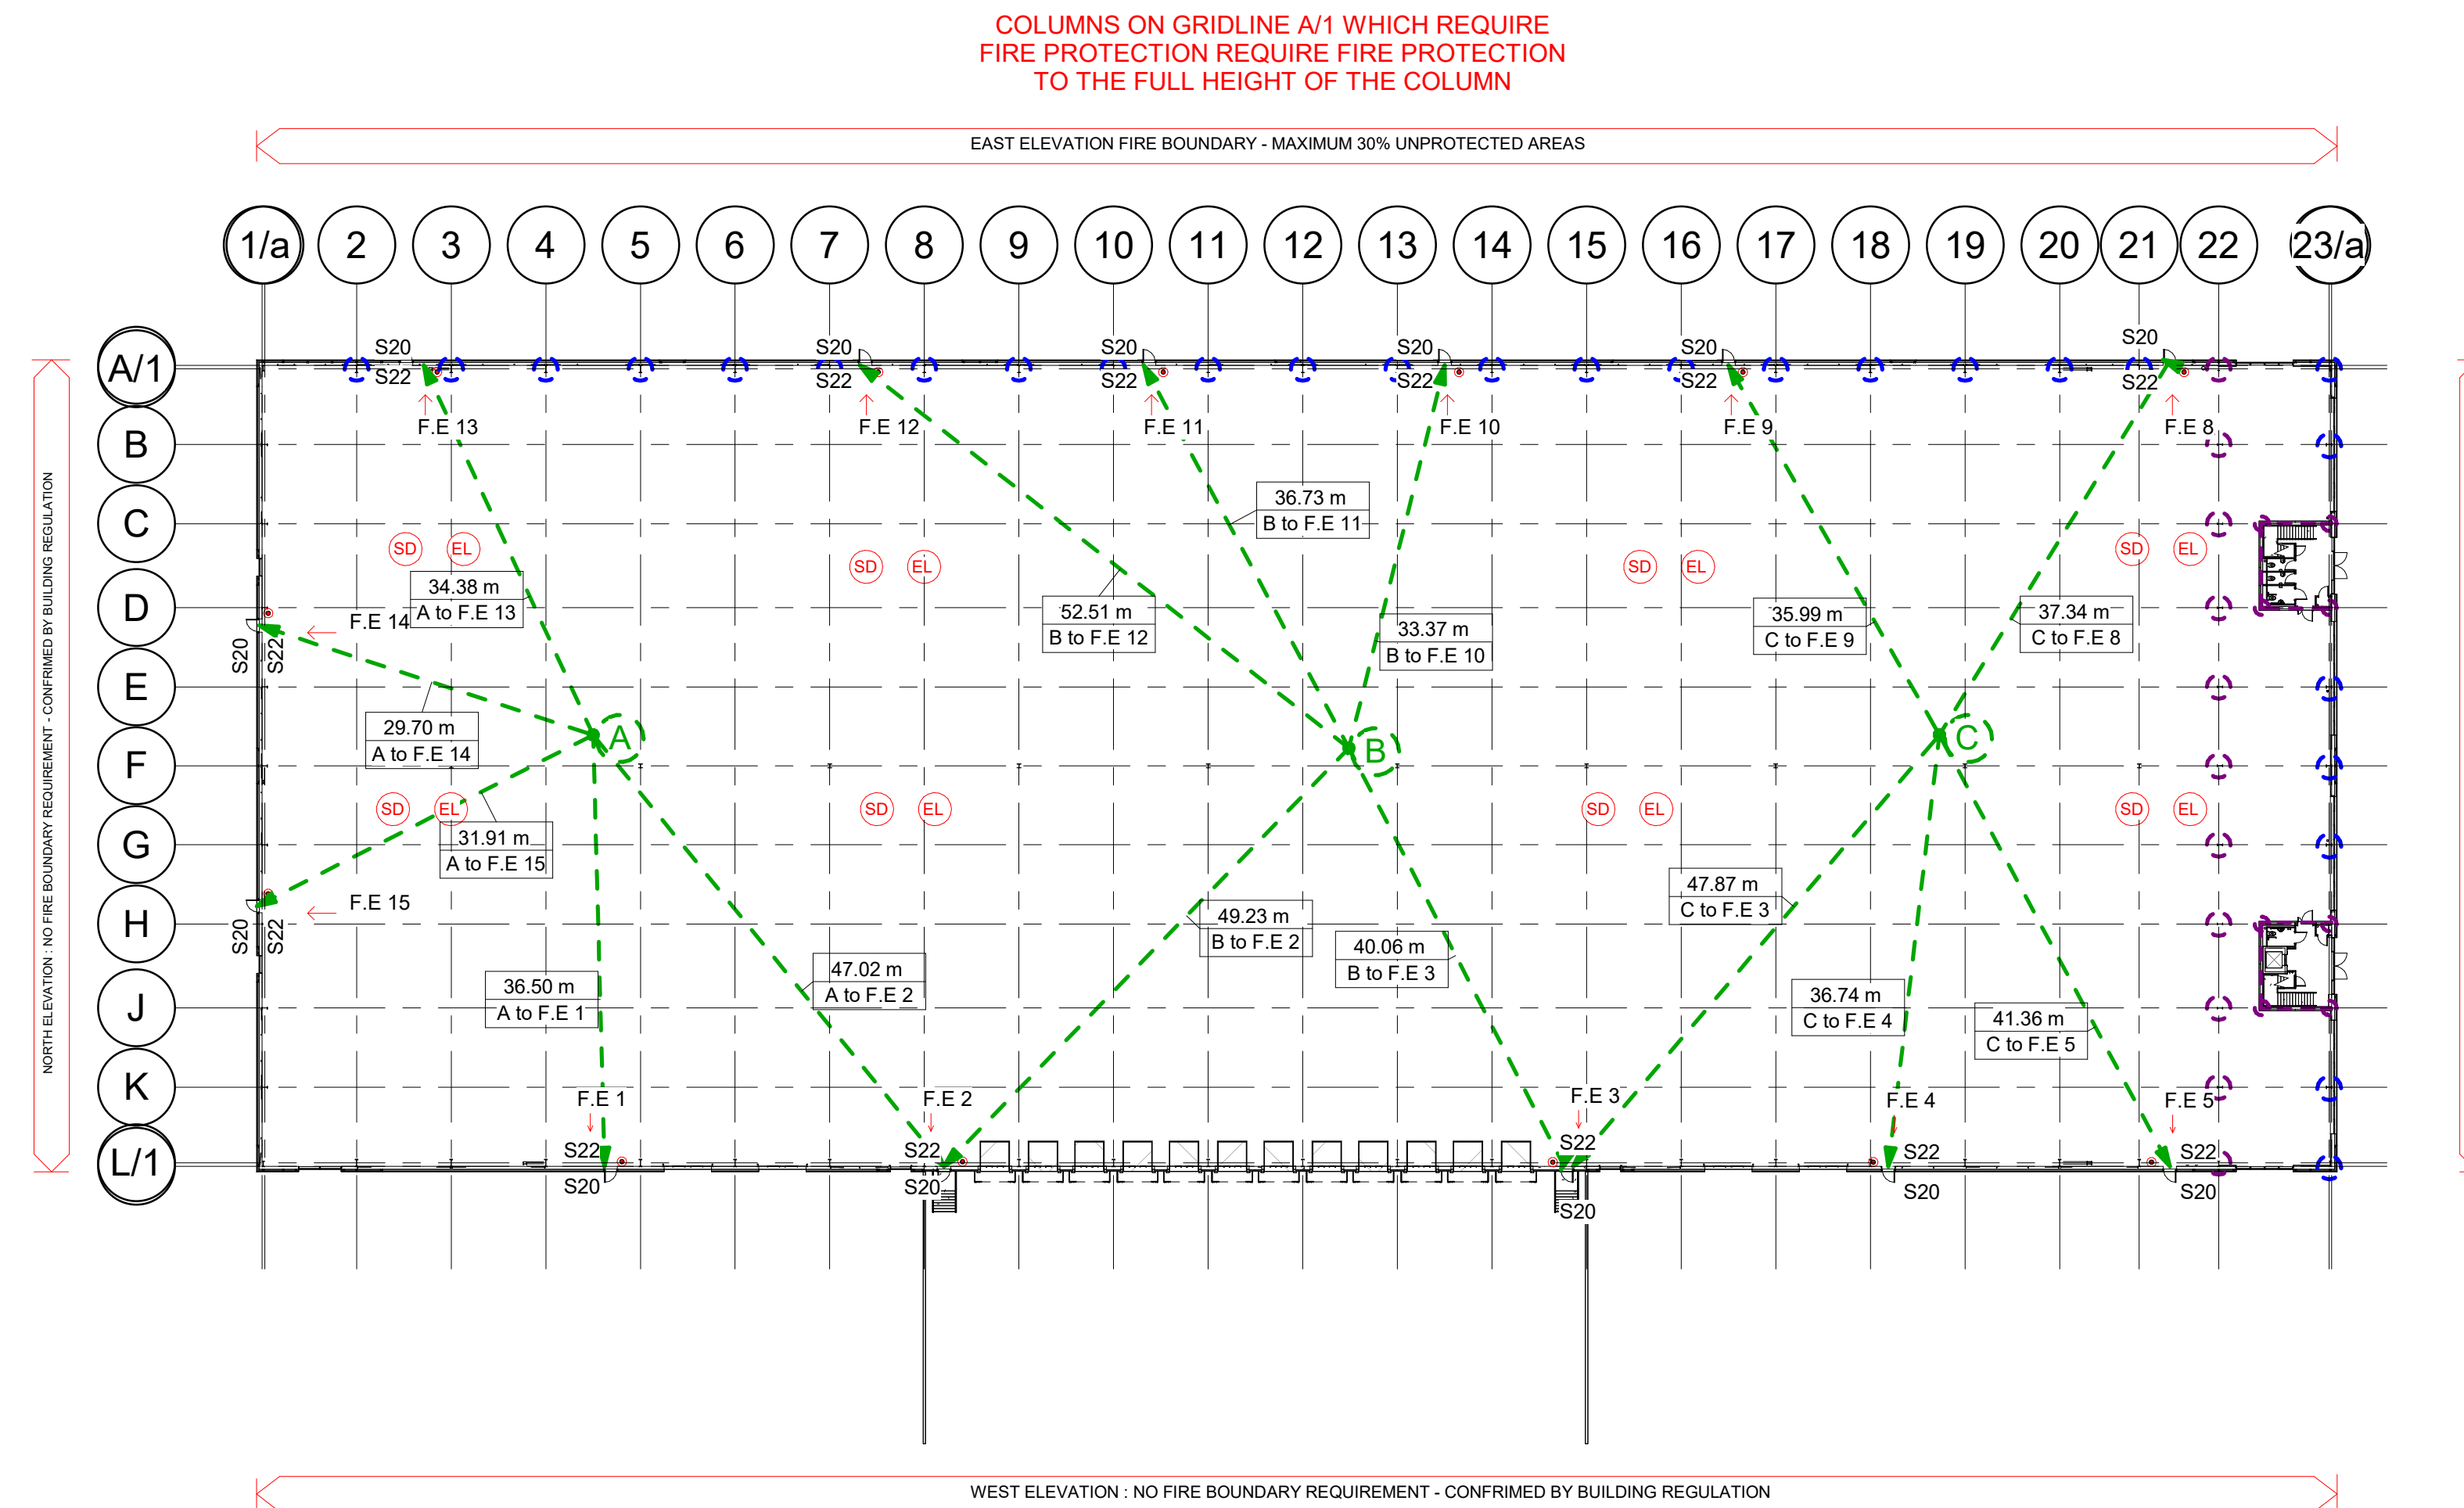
COLUMNS ON GRIDLINE A/1 WHICH REQUIRE FIRE PROTECTION REQUIRE FIRE PROTECTION TO THE FULL HEIGHT OF THE COLUMN

EAST ELEVATION FIRE BOUNDARY - MAXIMUM 30% UNPROTECTED AREAS

1/a 2 3 4 5 6 7 8 9 10 11 12 13 14 15 16 17 18 19 20 21 22 23/a

A/1 B C D E F G H J K L/1

NORTH ELEVATION : NO FIRE BOUNDARY REQUIREMENT - CONFIRMED BY BUILDING REGULATION

S20 S22 F.E 13
S20 S22 F.E 12
S20 S22 F.E 11
S20 S22 F.E 10
S20 S22 F.E 9
S20 S22 F.E 8

SD EL SD EL SD EL SD EL

34.38 m
A to F.E 13

F.E 14
S20 S22

52.51 m
B to F.E 12

36.73 m
B to F.E 11

33.37 m
B to F.E 10

35.99 m
C to F.E 9

37.34 m
C to F.E 8

29.70 m
A to F.E 14

A B C

SD EL SD EL SD EL SD EL

31.91 m
A to F.E 15

F.E 15
S20 S22

49.23 m
B to F.E 2

40.06 m
B to F.E 3

47.87 m
C to F.E 3

36.50 m
A to F.E 1

47.02 m
A to F.E 2

36.74 m
C to F.E 4

41.36 m
C to F.E 5

F.E 1 S22 S20
F.E 2 S22 S20
F.E 3 S22 S20
F.E 4 S22 S20
F.E 5 S22 S20

WEST ELEVATION : NO FIRE BOUNDARY REQUIREMENT - CONFIRMED BY BUILDING REGULATION